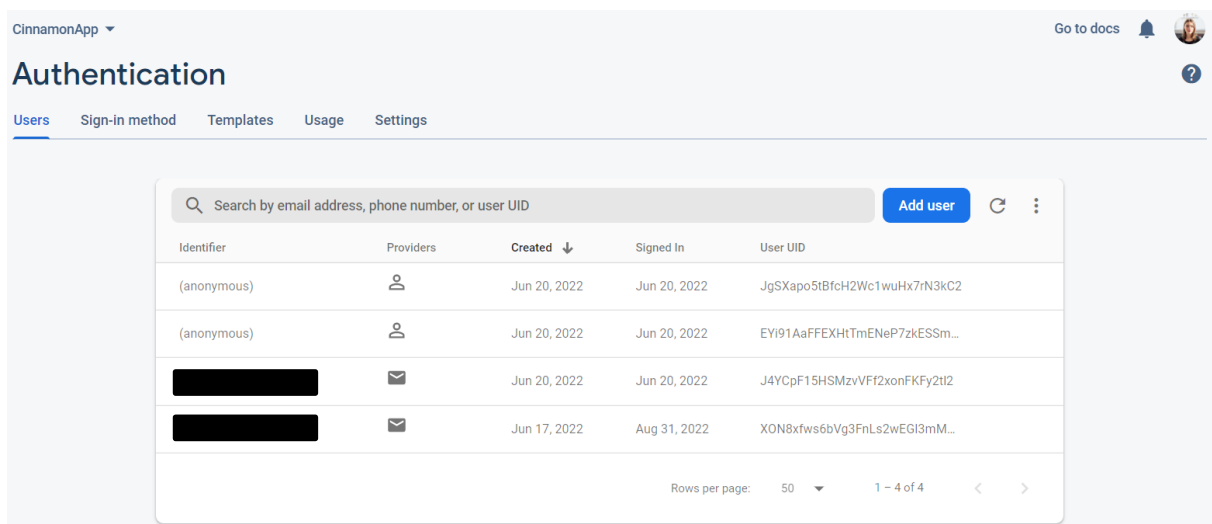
CinnamonApp ▾

Go to docs

Authentication

Users Sign-in method Templates Usage Settings

Search by email address, phone number, or user UID

Add user

| Identifier | Providers | Created ↓ | Signed In | User UID |
|---|---|---|---|---|
| (anonymous) | | Jun 20, 2022 | Jun 20, 2022 | JgSXapo5tBfcH2Wc1wuHx7rN3kC2 |
| (anonymous) | | Jun 20, 2022 | Jun 20, 2022 | EYi91AaFFEXHtTmENeP7zkESSm... |
| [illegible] | | Jun 20, 2022 | Jun 20, 2022 | J4YCpF15HSMzvVFf2xonFKFy2tl2 |
| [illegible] | | Jun 17, 2022 | Aug 31, 2022 | XON8xfws6bVg3FnLs2wEGl3mM... |

Rows per page: 50 ▾ 1 – 4 of 4